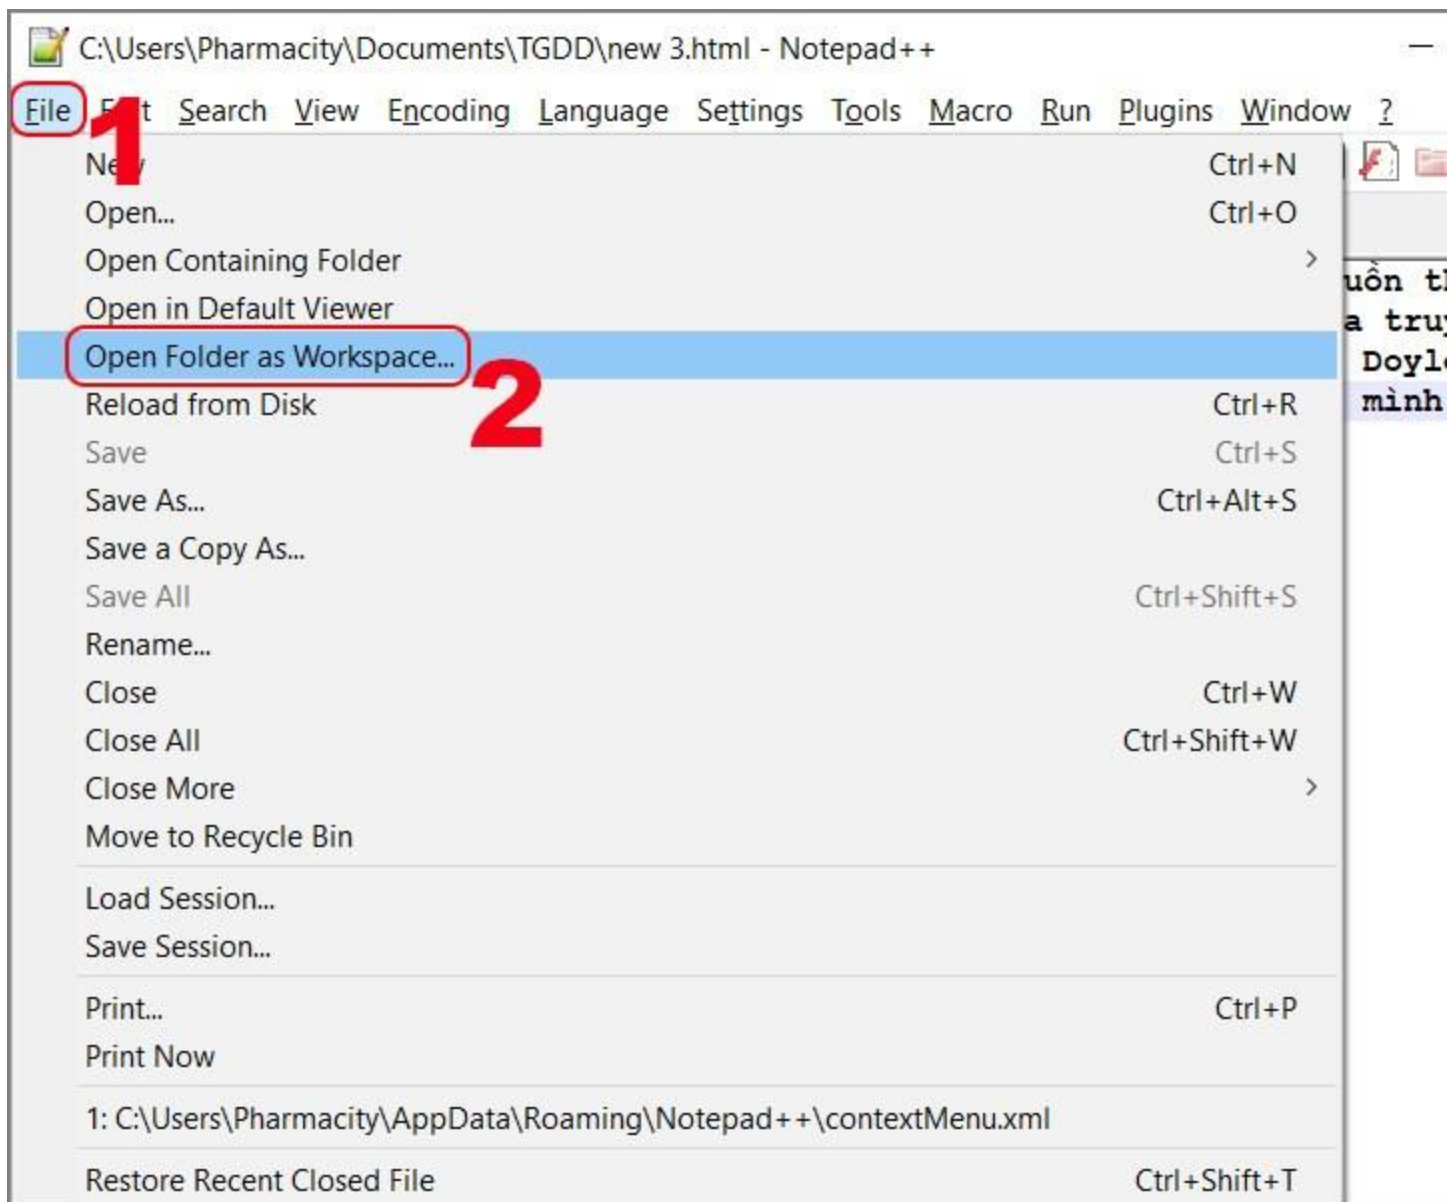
C:\Users\Pharmacity\Documents\TGDD\new 3.html - Notepad++

File E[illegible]t Search View Encoding Language Settings Tools Macro Run Plugins Window ?

1

Ne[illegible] Ctrl+N
Open... Ctrl+O
Open Containing Folder
Open in Default Viewer
Open Folder as Workspace...
Reload from Disk Ctrl+R
Save Ctrl+S
Save As... Ctrl+Alt+S
Save a Copy As...
Save All Ctrl+Shift+S
Rename...
Close Ctrl+W
Close All Ctrl+Shift+W
Close More
Move to Recycle Bin

2

Load Session...
Save Session...

Print... Ctrl+P
Print Now

1: C:\Users\Pharmacity\AppData\Roaming\Notepad++\contextMenu.xml

Restore Recent Closed File Ctrl+Shift+T

uồn t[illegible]
a tru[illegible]
Doyl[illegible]
mình